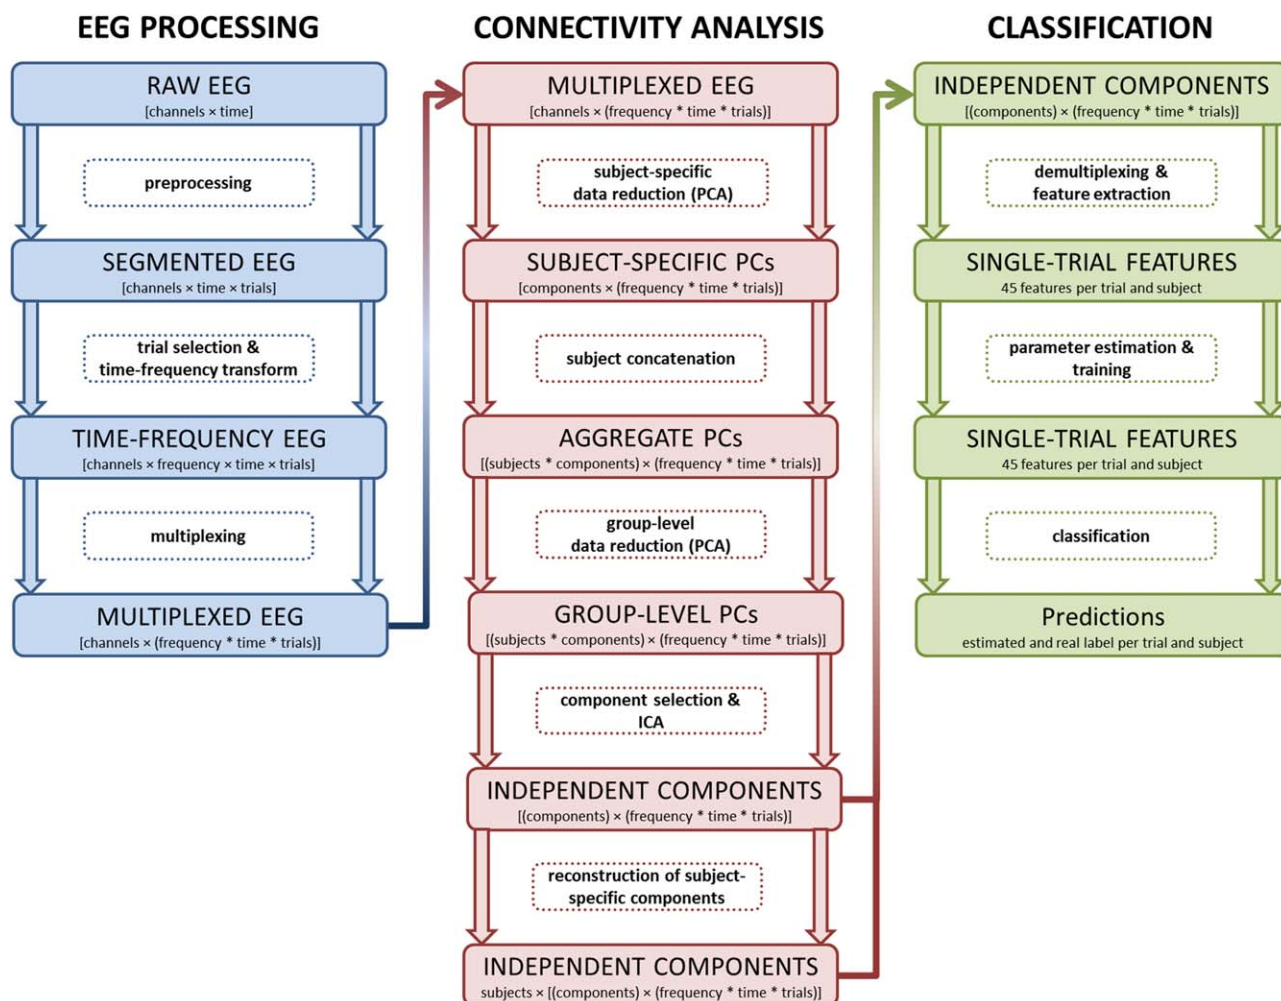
EEG PROCESSING

RAW EEG
[channels × time]

preprocessing

SEGMENTED EEG
[channels × time × trials]

trial selection & time-frequency transform

TIME-FREQUENCY EEG
[channels × frequency × time × trials]

multiplexing

MULTIPLEXED EEG
[channels × (frequency * time * trials)]

CONNECTIVITY ANALYSIS

MULTIPLEXED EEG
[channels × (frequency * time * trials)]

subject-specific data reduction (PCA)

SUBJECT-SPECIFIC PCs
[components × (frequency * time * trials)]

subject concatenation

AGGREGATE PCs
[(subjects * components) × (frequency * time * trials)]

group-level data reduction (PCA)

GROUP-LEVEL PCs
[(subjects * components) × (frequency * time * trials)]

component selection & ICA

INDEPENDENT COMPONENTS
[(components) × (frequency * time * trials)]

reconstruction of subject-specific components

INDEPENDENT COMPONENTS
subjects × [(components) × (frequency * time * trials)]

CLASSIFICATION

INDEPENDENT COMPONENTS
[(components) × (frequency * time * trials)]

demultiplexing & feature extraction

SINGLE-TRIAL FEATURES
45 features per trial and subject

parameter estimation & training

SINGLE-TRIAL FEATURES
45 features per trial and subject

classification

Predictions
estimated and real label per trial and subject